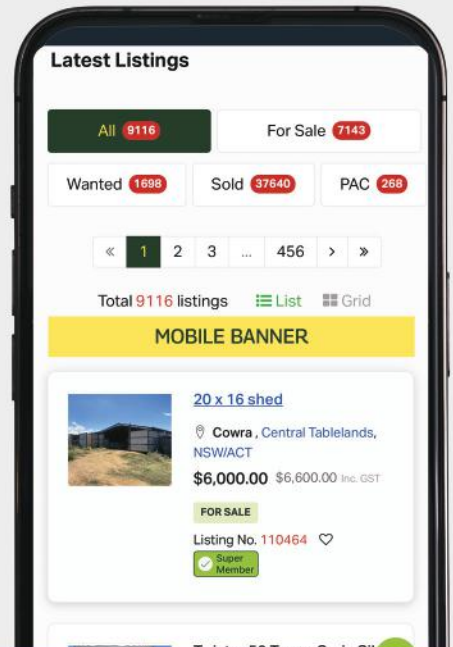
Latest Listings

All 9116

For Sale 7143

Wanted 1698

Sold 37640

PAC 268

« 1 2 3 ... 456 › »

Total 9116 listings List Grid

MOBILE BANNER

20 x 16 shed

Cowra, Central Tablelands, NSW/ACT

$6,000.00 $6,600.00 Inc. GST

FOR SALE

Listing No. 110464

Super Member

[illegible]